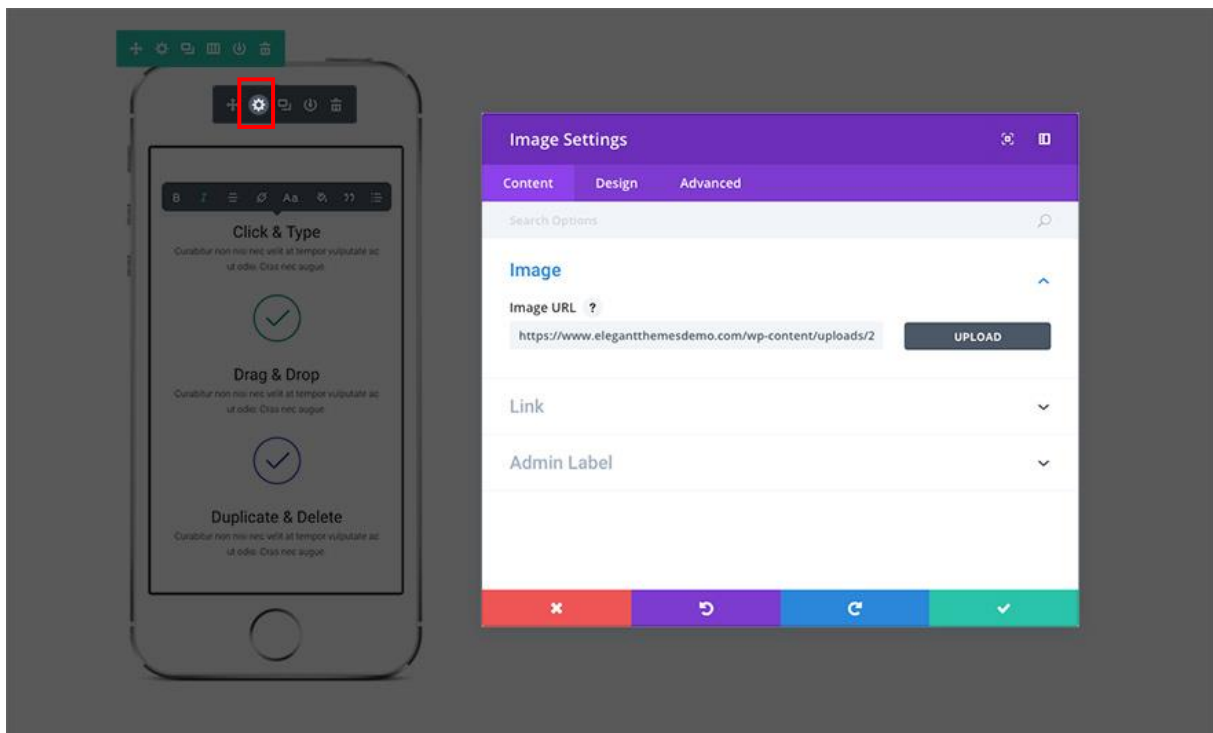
B I Aa

Click & Type

Curabitur non nisi nec velit at tempor vulputate ac ut odio. Cras nec augue

Drag & Drop

Curabitur non nisi nec velit at tempor vulputate ac ut odio. Cras nec augue

Duplicate & Delete

Curabitur non nisi nec velit at tempor vulputate ac ut odio. Cras nec augue

Image Settings

Content Design Advanced

Search Options

Image

Image URL ?

https://www.elegantthemesdemo.com/wp-content/uploads/2

UPLOAD

Link

Admin Label